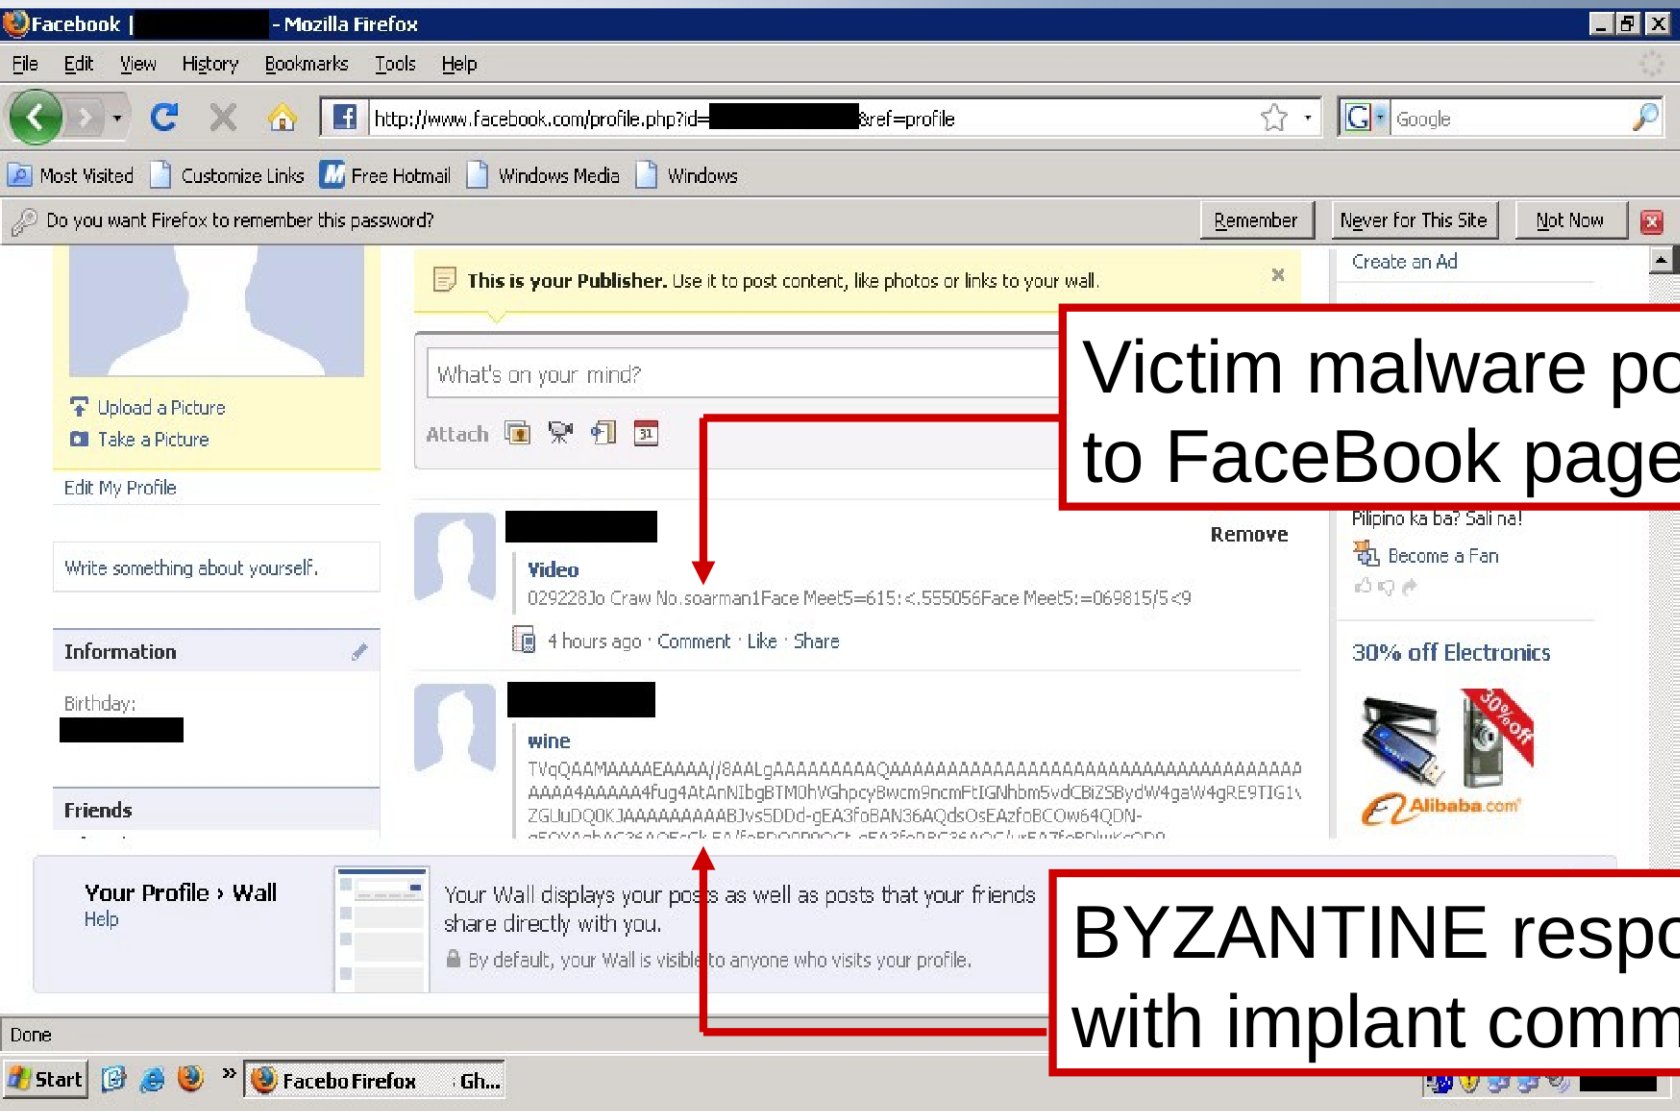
Facebook | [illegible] - Mozilla Firefox

File Edit View History Bookmarks Tools Help

http://www.facebook.com/profile.php?id=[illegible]&ref=profile

Google

Most Visited Customize Links Free Hotmail Windows Media Windows

Do you want Firefox to remember this password?

Remember Never For This Site Not Now

Upload a Picture
Take a Picture

Edit My Profile

Write something about yourself.

Information

Birthday:

Friends

This is your Publisher. Use it to post content, like photos or links to your wall.

What's on your mind?

Attach

Remove

Video

029228Jo Craw No.soarman1Face Meet5=615:<.555056Face Meet5:=069815/5<9

4 hours ago · Comment · Like · Share

wine

TVqQAAMAAAAEAAAA//8AALgAAAAAAAAAQAAAAAAAAAAAAAAAAAAAAAAAAAAAAAAAA
AAAA4AAAAA4fug4AtAnNIbgBTM0hVGhpcyBwcm9ncmFtIGNhbm5vdCBiZSBydW4gaW4gRE9TIG1
ZGUuDQ0KJAAAAAAAAABJvs5DDd-gEA3foBAN36AQdsOsEAzfoBCOw64QDN-
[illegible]

Create an Ad

Pilipino ka ba? Sali na!

Become a Fan

30% off Electronics

30% off

Alibaba.com

Victim malware po
to FaceBook page

BYZANTINE respo
with implant comm

Your Profile › Wall
Help

Your Wall displays your posts as well as posts that your friends share directly with you.

By default, your Wall is visible to anyone who visits your profile.

Done

Start Facebo Firefox Gh...